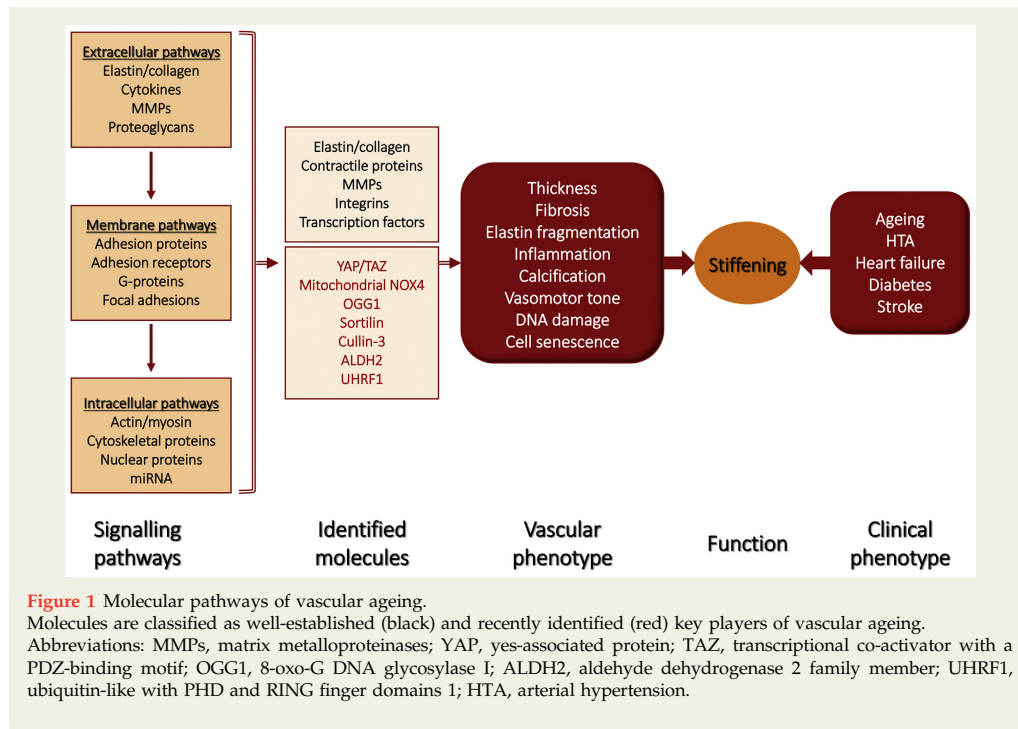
Extracellular pathways
Elastin/collagen
Cytokines
MMPs
Proteoglycans

Membrane pathways
Adhesion proteins
Adhesion receptors
G-proteins
Focal adhesions

Intracellular pathways
Actin/myosin
Cytoskeletal proteins
Nuclear proteins
miRNA

Elastin/collagen
Contractile proteins
MMPs
Integrins
Transcription factors

YAP/TAZ
Mitochondrial NOX4
OGG1
Sortilin
Cullin-3
ALDH2
UHRF1

Thickness
Fibrosis
Elastin fragmentation
Inflammation
Calcification
Vasomotor tone
DNA damage
Cell senescence

Stiffening

Ageing
HTA
Heart failure
Diabetes
Stroke

Signalling pathways

Identified molecules

Vascular phenotype

Function

Clinical phenotype

Figure 1 Molecular pathways of vascular ageing.
Molecules are classified as well-established (black) and recently identified (red) key players of vascular ageing.
Abbreviations: MMPs, matrix metalloproteinases; YAP, yes-associated protein; TAZ, transcriptional co-activator with a PDZ-binding motif; OGG1, 8-oxo-G DNA glycosylase I; ALDH2, aldehyde dehydrogenase 2 family member; UHRF1, ubiquitin-like with PHD and RING finger domains 1; HTA, arterial hypertension.